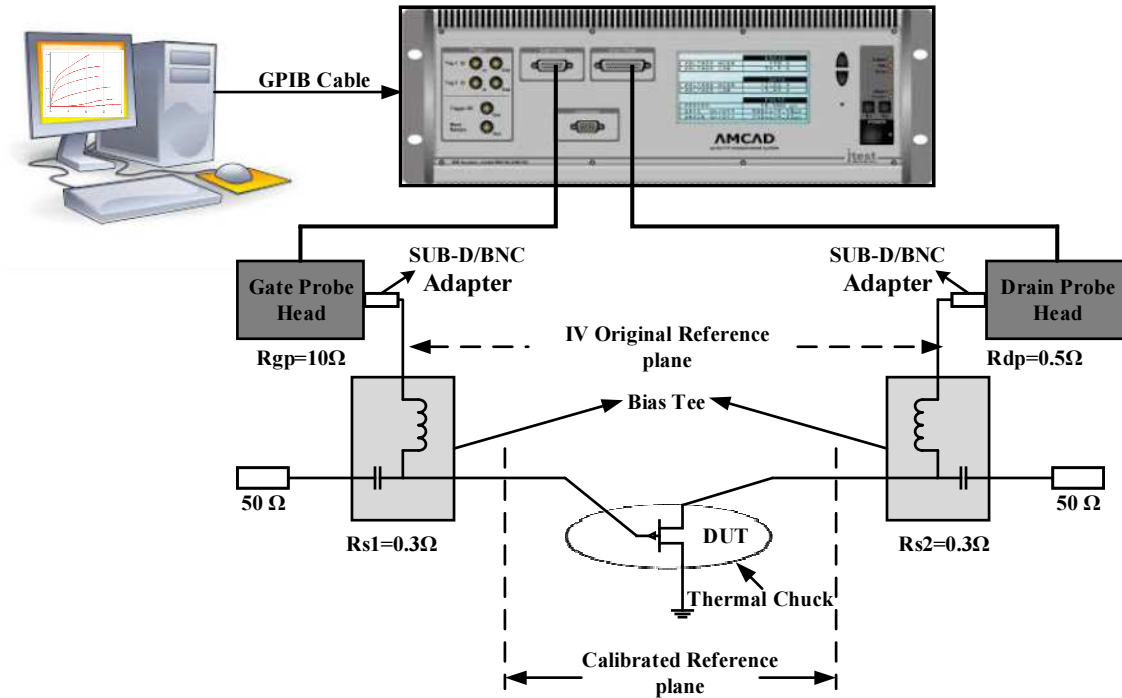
GPIB Cable

AMCAD

SUB-D/BNC Adapter

SUB-D/BNC Adapter

Gate Probe Head

Drain Probe Head

Rgp=10Ω

IV Original Reference plane

Rdp=0.5Ω

Bias Tee

50 Ω

50 Ω

Rs1=0.3Ω

DUT

Rs2=0.3Ω

Thermal Chuck

Calibrated Reference plane